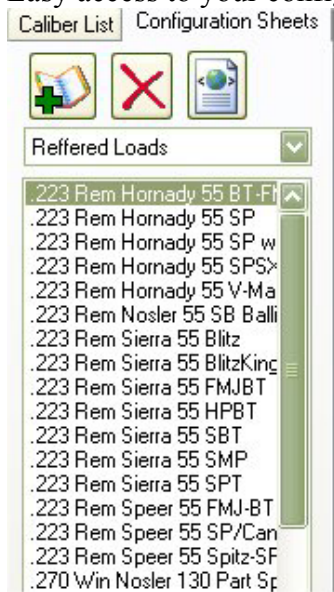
Easy access to your confi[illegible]

Caliber List
Configuration Sheets

Reffered Loads

.223 Rem Hornady 55 BT-F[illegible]
.223 Rem Hornady 55 SP
.223 Rem Hornady 55 SP w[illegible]
.223 Rem Hornady 55 SPSX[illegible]
.223 Rem Hornady 55 V-Ma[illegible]
.223 Rem Nosler 55 SB Balli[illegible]
.223 Rem Sierra 55 Blitz
.223 Rem Sierra 55 BlitzKing
.223 Rem Sierra 55 FMJBT
.223 Rem Sierra 55 HPBT
.223 Rem Sierra 55 SBT
.223 Rem Sierra 55 SMP
.223 Rem Sierra 55 SPT
.223 Rem Speer 55 FMJ-BT
.223 Rem Speer 55 SP/Can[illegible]
.223 Rem Speer 55 Spitz-SF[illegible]
.270 Win Nosler 130 Part Sp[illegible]